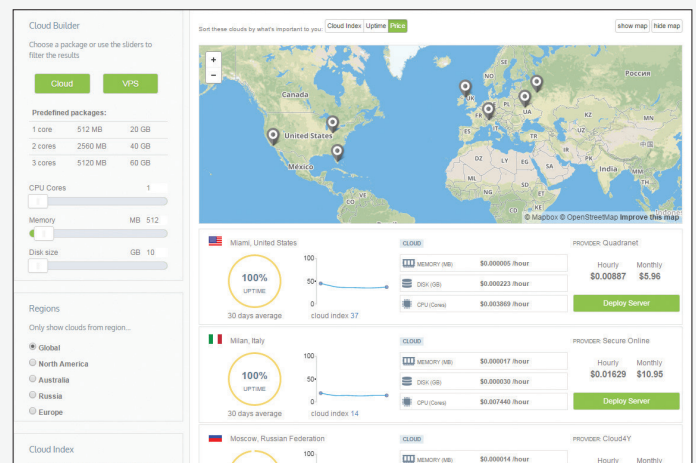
Cloud Builder

Choose a package or use the sliders to filter the results

Cloud VPS

Predefined packages:

| 1 core | 512 MB | 20 GB |
|---|---|---|
| 2 cores | 2560 MB | 40 GB |
| 3 cores | 5120 MB | 60 GB |

CPU Cores 1

Memory MB 512

Disk size GB 10

Regions

Only show clouds from region...

Global
North America
Australia
Russia
Europe

Cloud Index

Sort these clouds by what's important to you: Cloud Index Uptime Price

show map hide map

+
-

Canada
United States
México
IS
NO
UK
FR
PL
UA
TR
KZ
MN
IR
PK
DZ
LY
EG
SA
ML
NE
SD
IN
CN
© Mapbox © OpenStreetMap Improve this map

Miami, United States
100% UPTIME
30 days average
100
50
0
cloud index 37
CLOUD
MEMORY (MB) $0.000005 /hour
DISK (GB) $0.000223 /hour
CPU (Cores) $0.003869 /hour
PROVIDER: Quadranet
Hourly $0.00887
Monthly $5.96
Deploy Server

Milan, Italy
100% UPTIME
30 days average
100
50
0
cloud index 14
CLOUD
MEMORY (MB) $0.000017 /hour
DISK (GB) $0.000030 /hour
CPU (Cores) $0.007440 /hour
PROVIDER: Secure Online
Hourly $0.01629
Monthly $10.95
Deploy Server

Moscow, Russian Federation
CLOUD
MEMORY (MB) $0.000014 /hour
PROVIDER: Cloud4Y
Hourly
Monthly